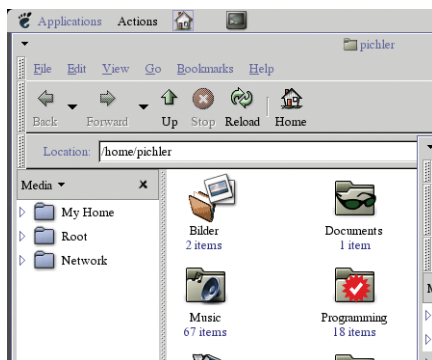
Applications Actions

pichler

File Edit View Go Bookmarks Help

Back Forward Up Stop Reload Home

Location: /home/pichler

Media ▾ ×

My Home
Root
Network

Bilder
2 items

Documents
1 item

Music
67 items

Programming
18 items